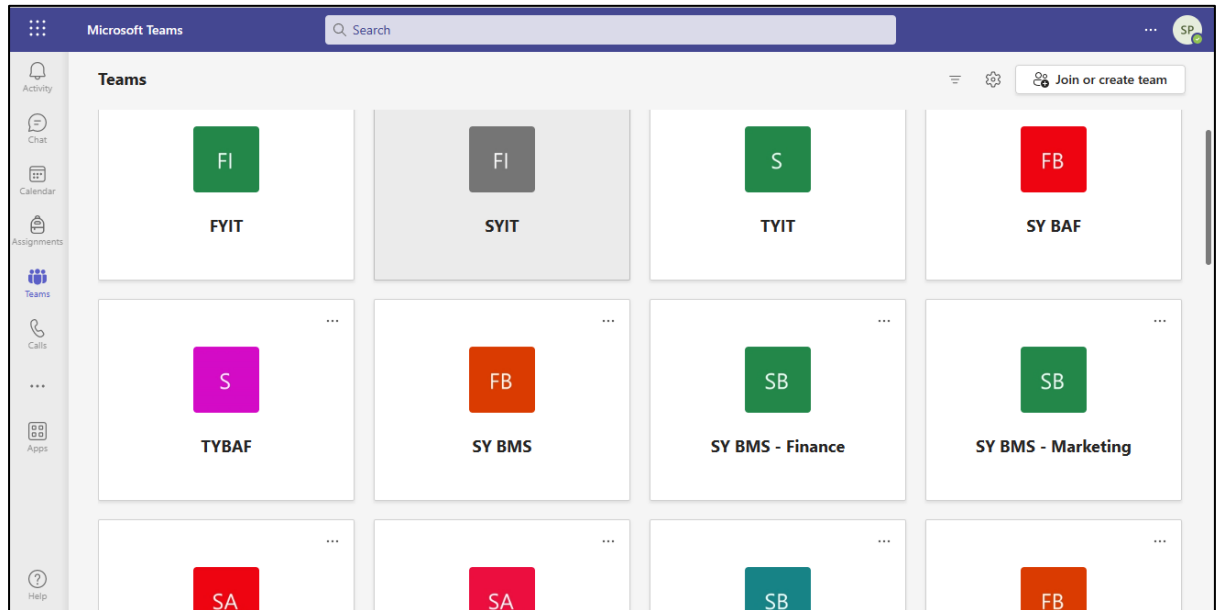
Microsoft Teams

Search

...

SP

Activity

Chat

Calendar

Assignments

Teams

Calls

...

Apps

Help

Teams

Join or create team

FI

FYIT

FI

SYIT

S

TYIT

FB

SY BAF

...

S

TYBAF

...

FB

SY BMS

...

SB

SY BMS - Finance

...

SB

SY BMS - Marketing

...

SA

...

SA

...

SB

...

FB